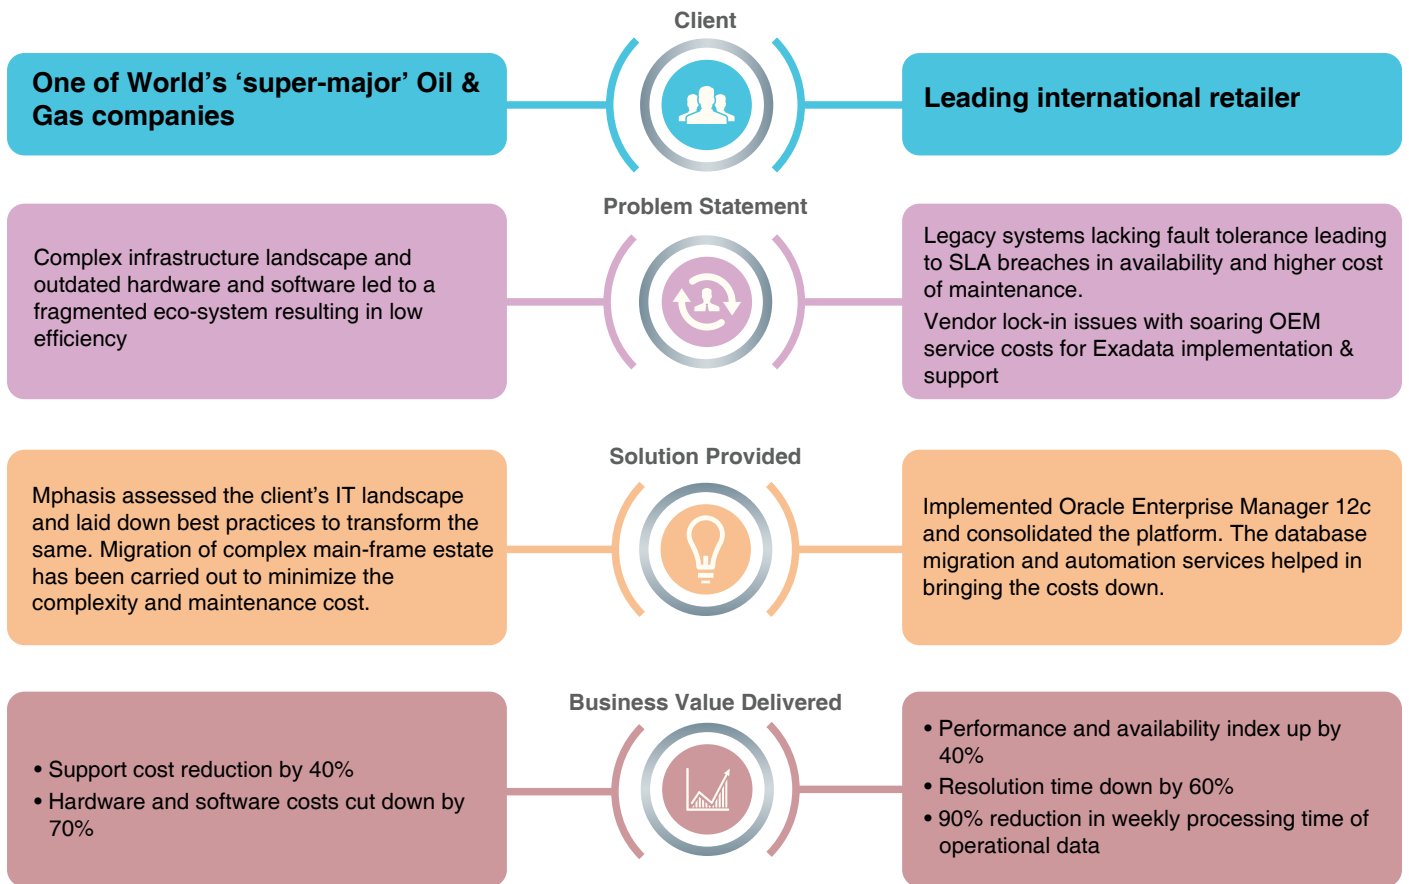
Client

One of World's 'super-major' Oil & Gas companies

Leading international retailer

Problem Statement

Complex infrastructure landscape and outdated hardware and software led to a fragmented eco-system resulting in low efficiency

Legacy systems lacking fault tolerance leading to SLA breaches in availability and higher cost of maintenance.

Vendor lock-in issues with soaring OEM service costs for Exadata implementation & support

Solution Provided

Mphasis assessed the client's IT landscape and laid down best practices to transform the same. Migration of complex main-frame estate has been carried out to minimize the complexity and maintenance cost.

Implemented Oracle Enterprise Manager 12c and consolidated the platform. The database migration and automation services helped in bringing the costs down.

Business Value Delivered

• Support cost reduction by 40%
• Hardware and software costs cut down by 70%

• Performance and availability index up by 40%
• Resolution time down by 60%
• 90% reduction in weekly processing time of operational data